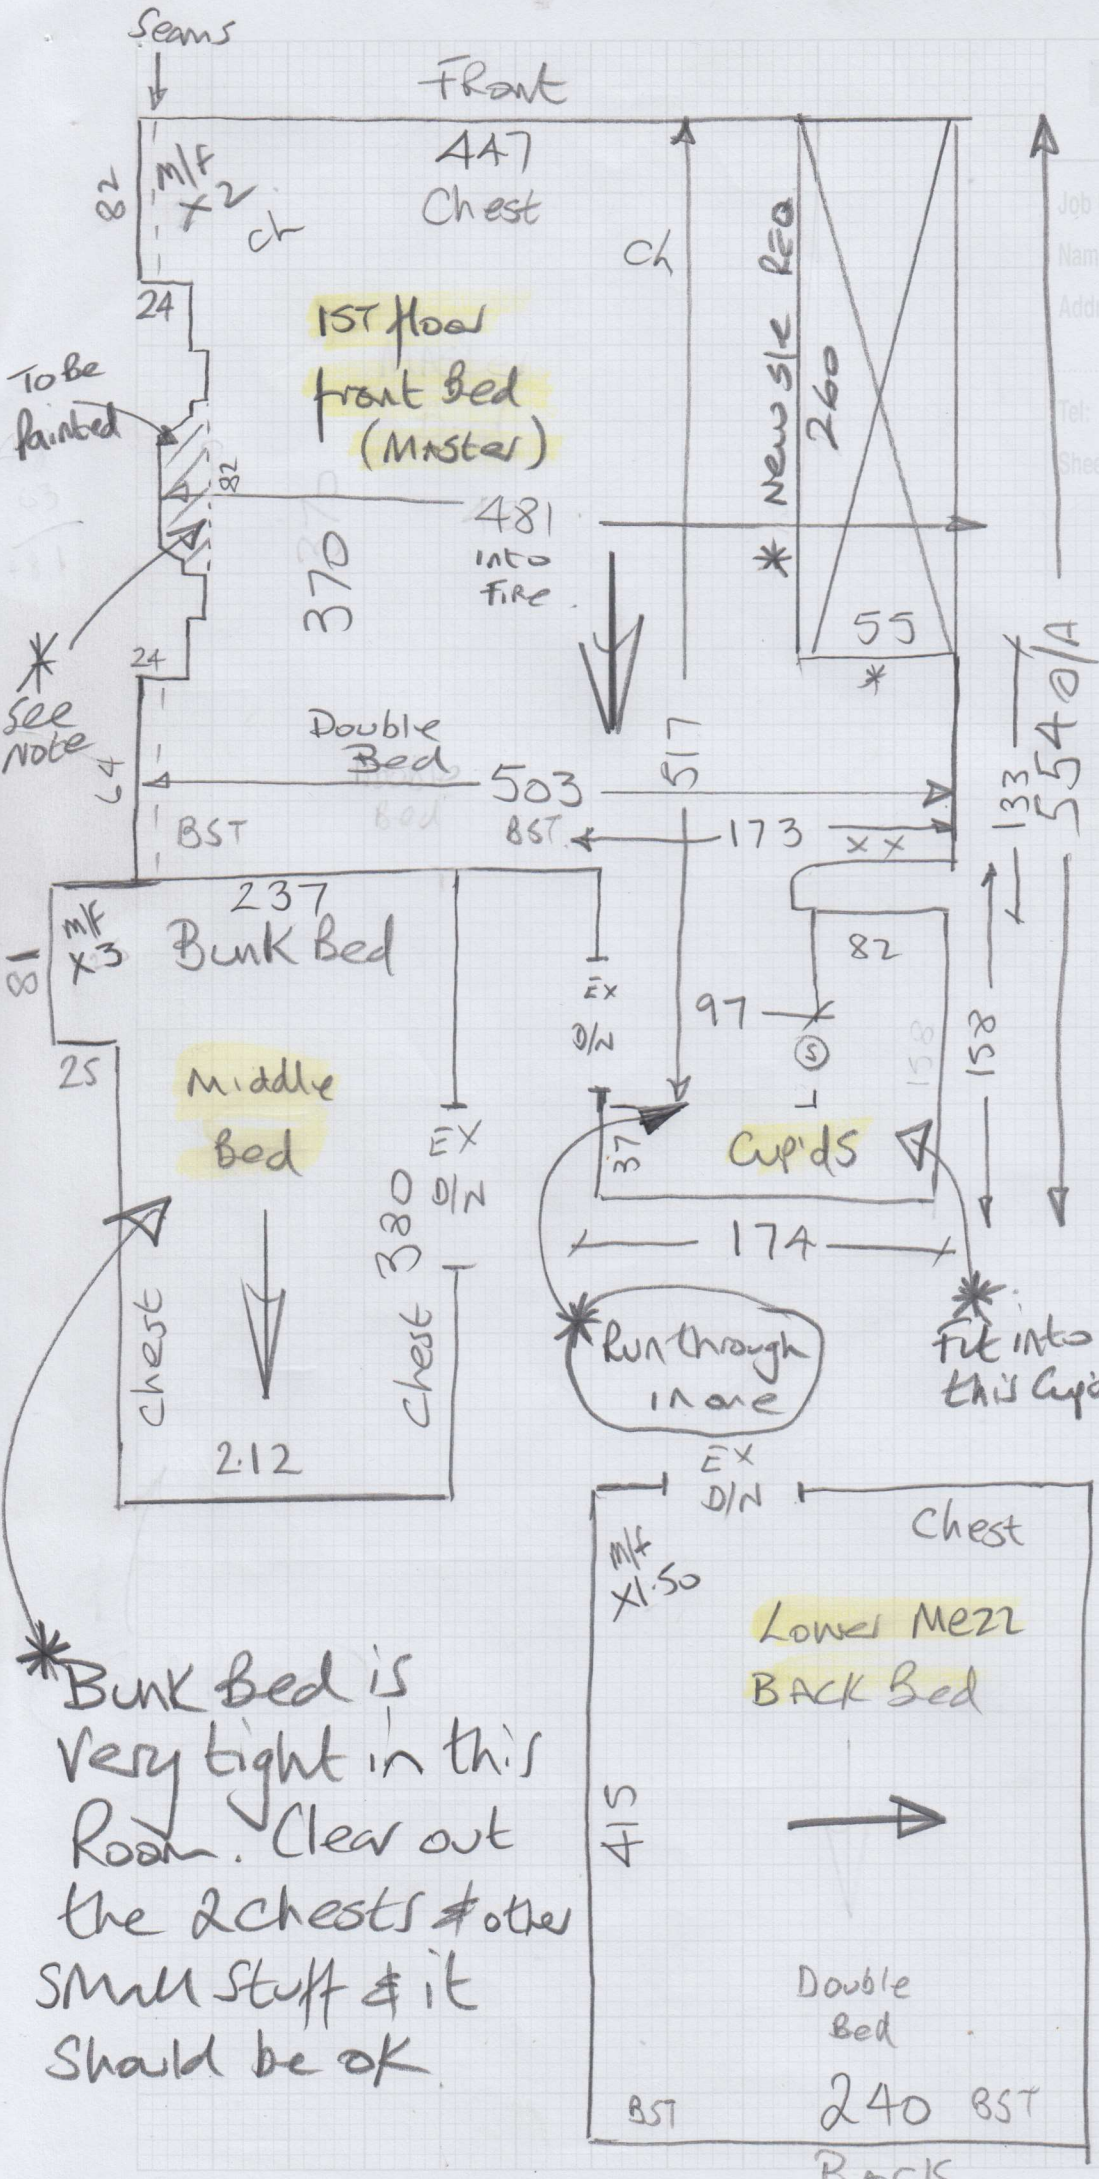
Seams
Front
447
Chest
82
m/f
x2
ch
Ch
New s/c REQ
260
24
1ST floor
front Bed
(Master)
To Be Painted
82
481
into
Fire
370
*
*
See Note
24
55
*
Double
Bed
Bed
64
503
517
554 o/A
133
BST
BST
173
x x
237
m/f
x3
Bunk Bed
80
82
EX
D/N
97
25
Middle
Bed
(S)
158
158
37
Cupids
EX
D/N
330
Chest
Chest
174
*Run through
in one
*
Fit into
this Cupd
212
EX
D/N
Chest
m/f
x1.50
Lower Mezz
BACK Bed
*Bunk Bed is Very tight in this Room. Clear out the 2chests & other Small stuff & it Should be ok
415
Double
Bed
BST
240
BST
Back